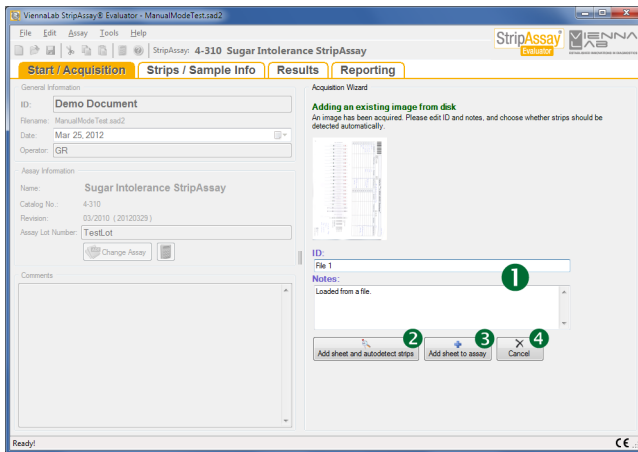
ViennaLab StripAssay® Evaluator - ManualModeTest.sad2

File Edit Assay Tools Help

StripAssay: 4-310 Sugar Intolerance StripAssay

StripAssay Evaluator

VIENNA LAB

Start / Acquisition | Strips / Sample Info | Results | Reporting

General Information

ID: Demo Document

Filename: ManualModeTest.sad2

Date: Mar 25, 2012

Operator: GR

Assay Information

Name: Sugar Intolerance StripAssay

Catalog No.: 4-310

Revision: 03/2010 (20120329)

Assay Lot Number: TestLot

Change Assay

Comments

Acquisition Wizard

Adding an existing image from disk

An image has been acquired. Please edit ID and notes, and choose whether strips should be detected automatically.

ID:

File 1

Notes:

Loaded from a file.

1

2

3

4

Add sheet and autodetect strips

Add sheet to assay

Cancel

Ready!

CE